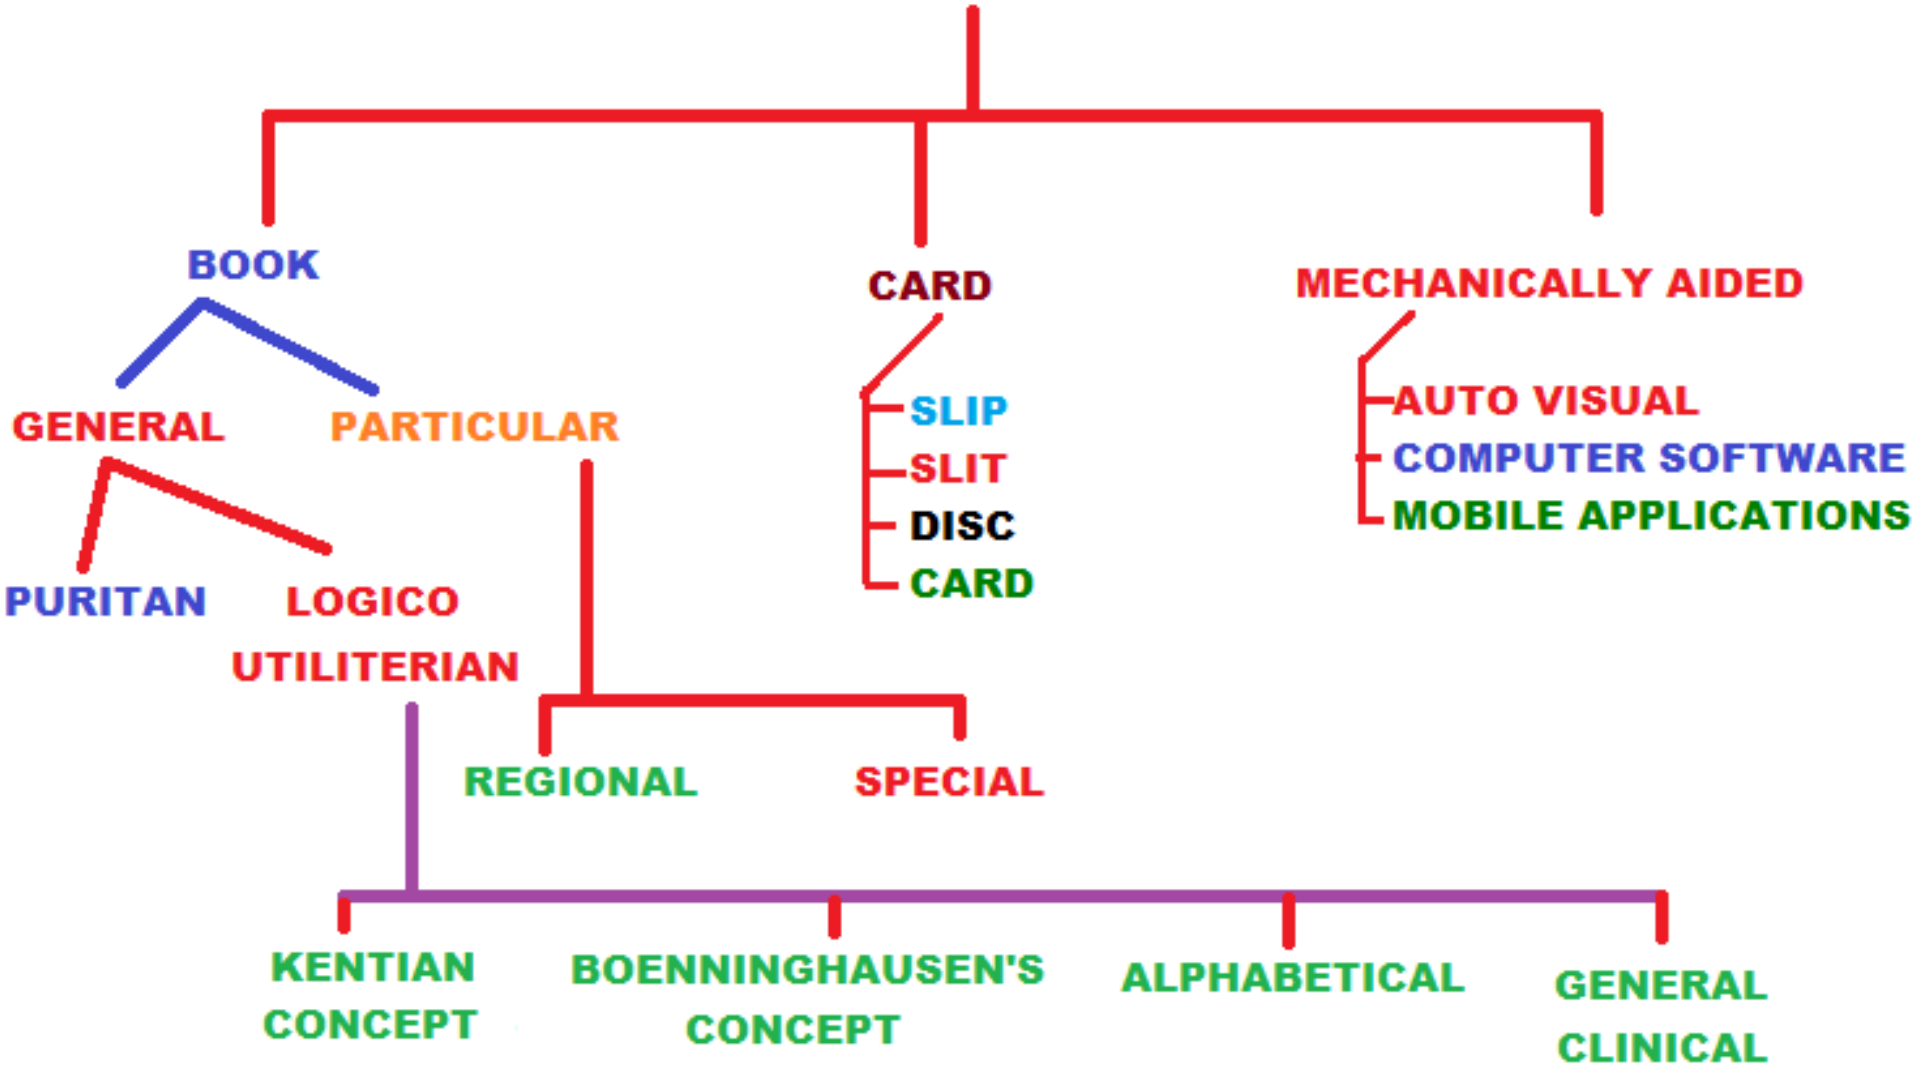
BOOK

CARD

MECHANICALLY AIDED

GENERAL

PARTICULAR

SLIP
SLIT
DISC
CARD

AUTO VISUAL
COMPUTER SOFTWARE
MOBILE APPLICATIONS

PURITAN

LOGICO UTILITERIAN

REGIONAL

SPECIAL

KENTIAN CONCEPT

BOENNINGHAUSEN'S CONCEPT

ALPHABETICAL

GENERAL CLINICAL